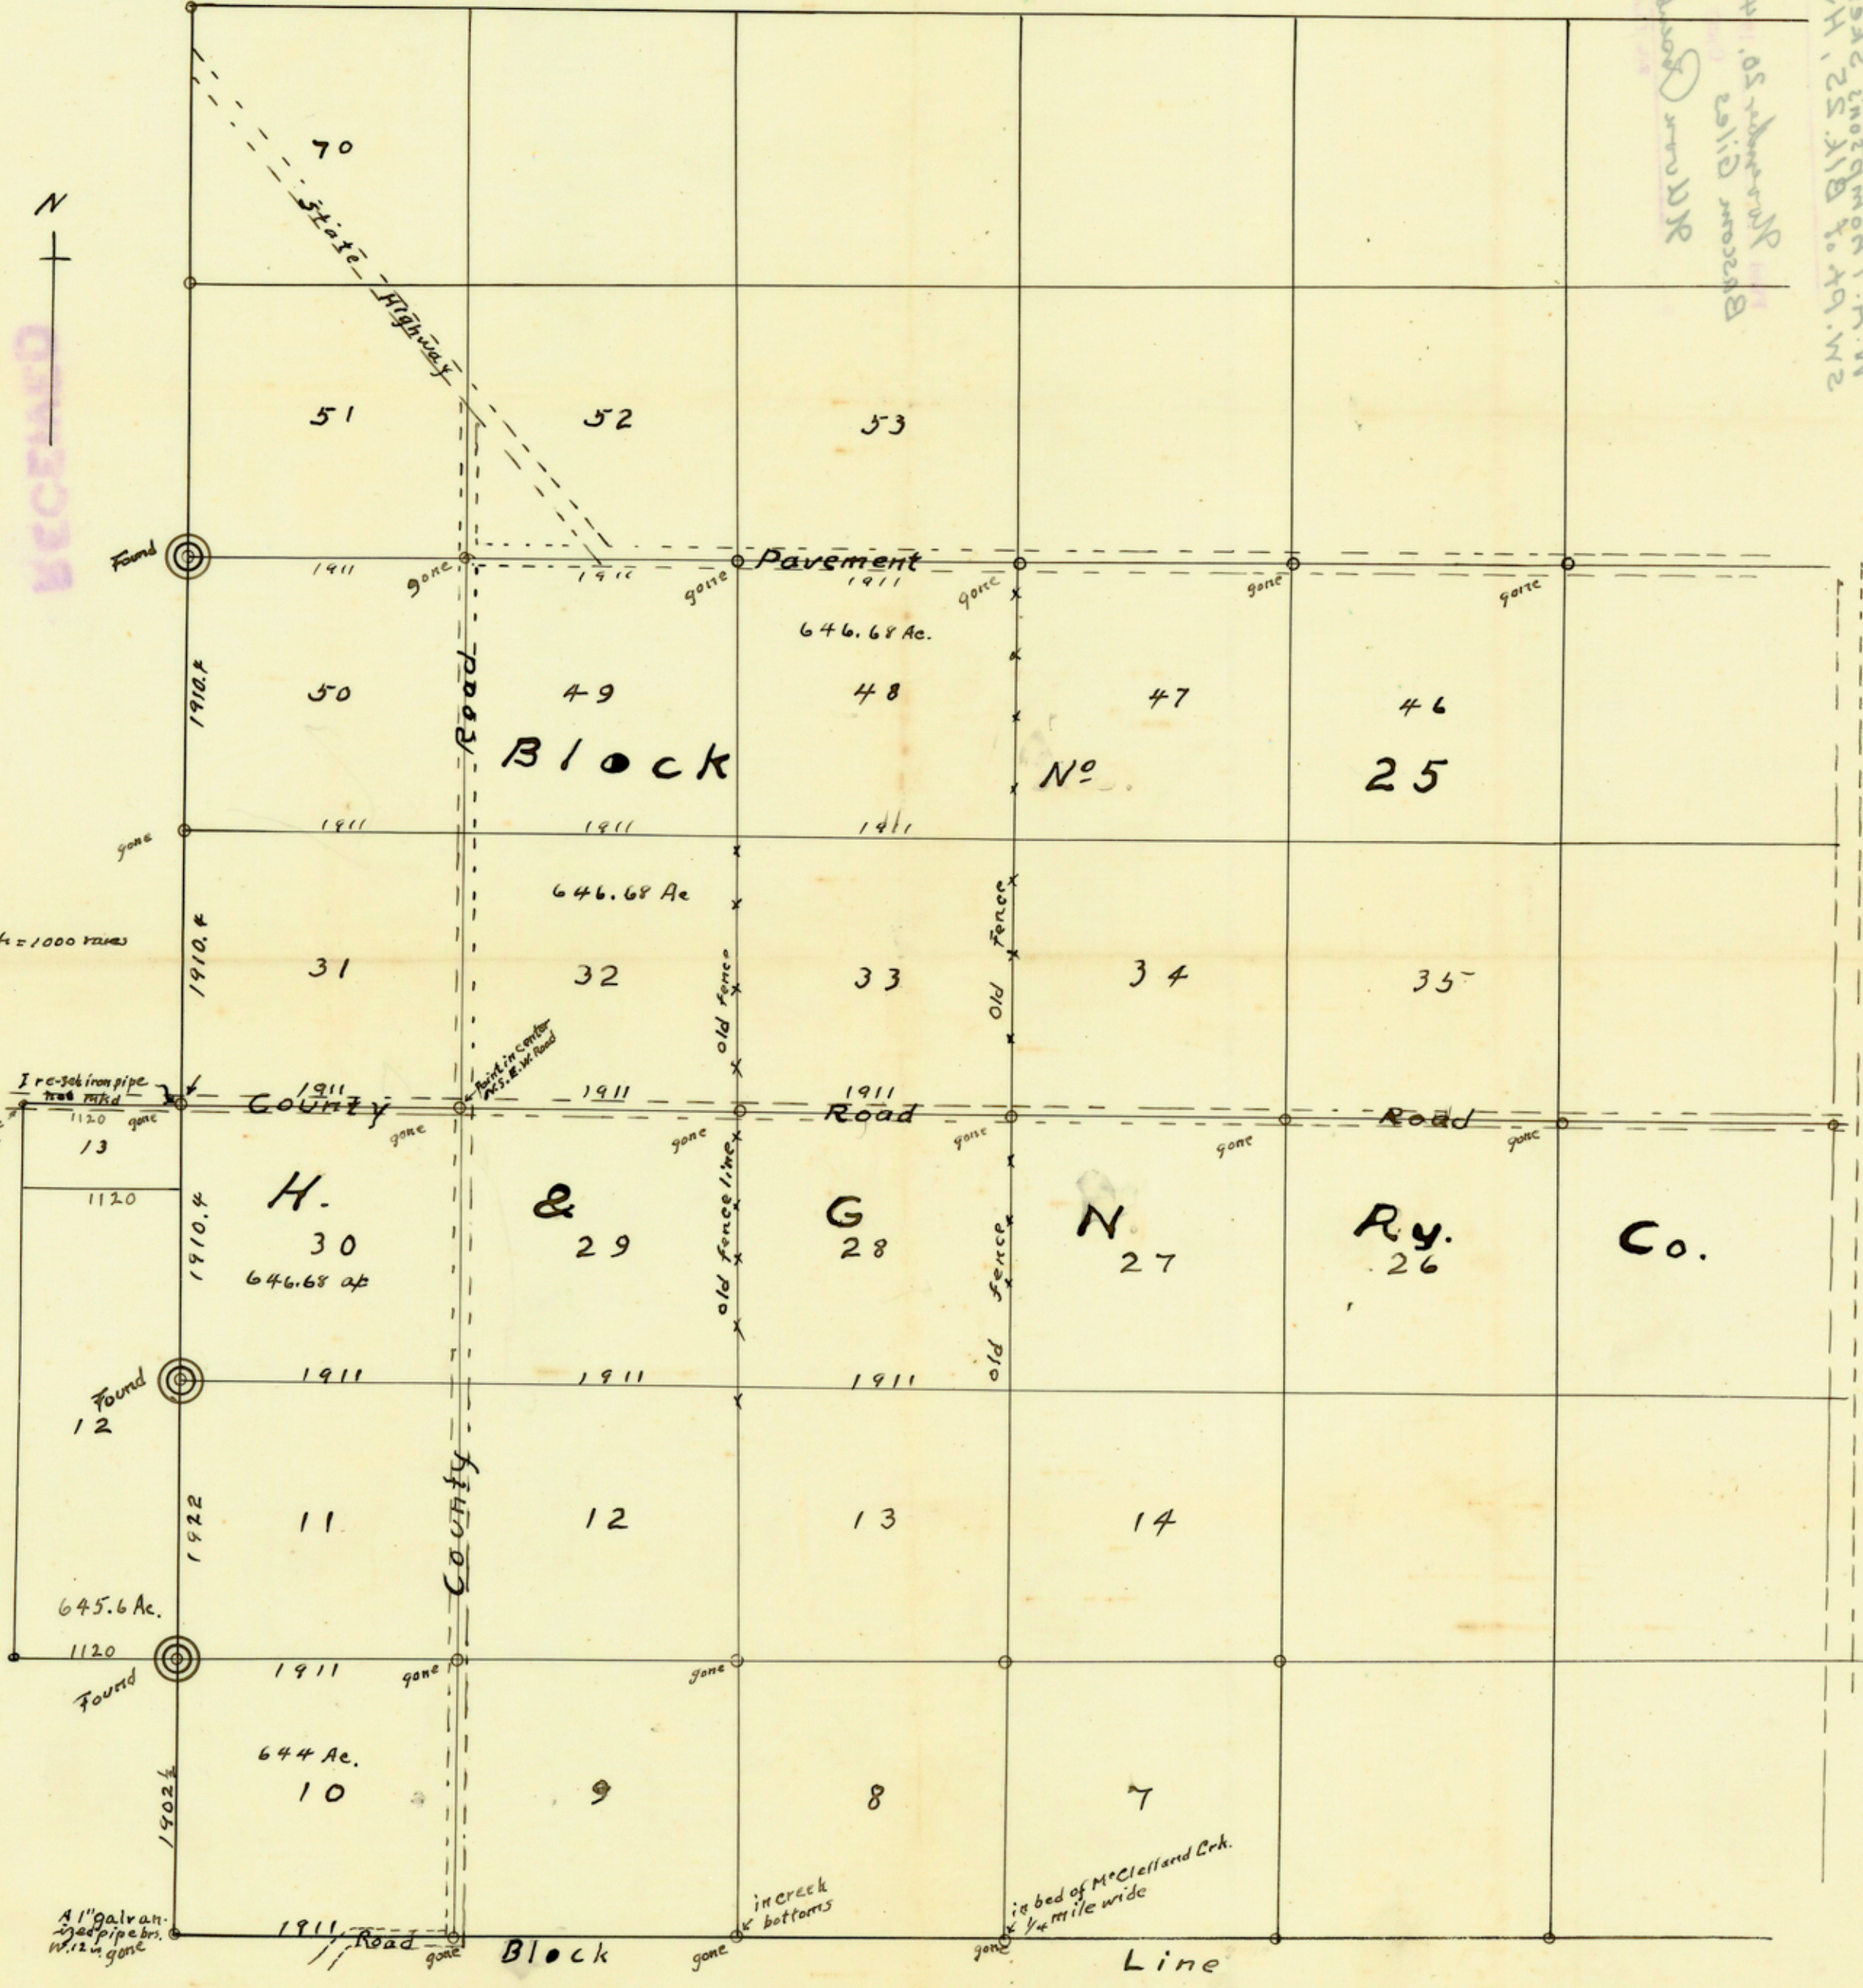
N

70

State Highway

51 52 53

Found

1911 gone 1911 gone Pavement 1911 gone gone gone

646.68 Ac.

1910.4 Road

50 49 48 47 46

Block No. 25

gone 1911 1911 1911

646.68 Ac

1" = 1000 varas

1910.4

31 32 33 34 35

old Fence old Fence

I re-set iron pipe

1911 County 1911 1911 Road Road

Point in center of N.S. & E.W. Road

1120 gone

13 gone gone gone gone gone

1120

H. & G N Ry. Co.

1910.4 30 29 28 27 26

646.68 ac old Fence line old Fence

Found 1911 1911 1911

12

1922 11 12 13 14

County

645.6 Ac.

1120 1911 gone gone

Found

644 Ac.

1902½ 10 9 8 7

in creek bottoms

in bed of McClelland Crk. ¼ mile wide

A 1" galvanized pipe brs. W. 12 in gone

1911 Road gone Block gone gone Line

RECEIVED

S.W. pt of Blk 25, H. & G.N. Ry. Co.
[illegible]